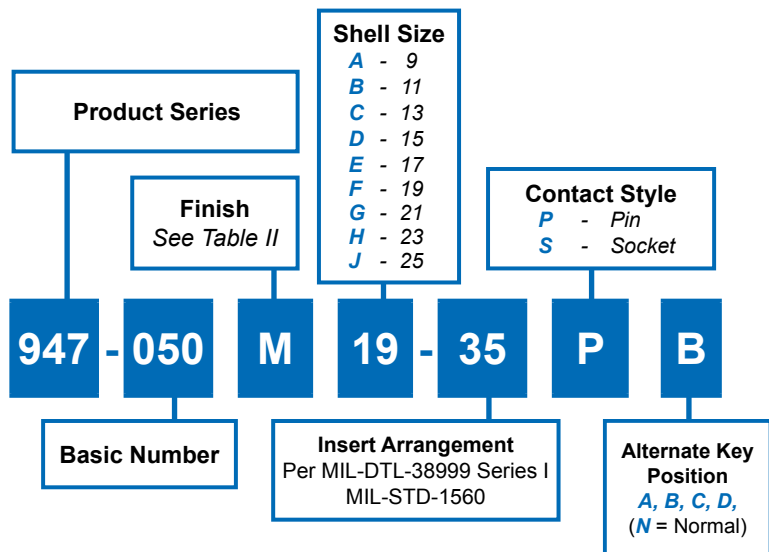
Shell Size
A - 9
B - 11
C - 13
D - 15
E - 17
F - 19
G - 21
H - 23
J - 25

Product Series

Finish
See Table II

Contact Style
P - Pin
S - Socket

947 - 050 M 19 - 35 P B

Basic Number

Insert Arrangement
Per MIL-DTL-38999 Series I
MIL-STD-1560

Alternate Key Position
A, B, C, D,
(N = Normal)